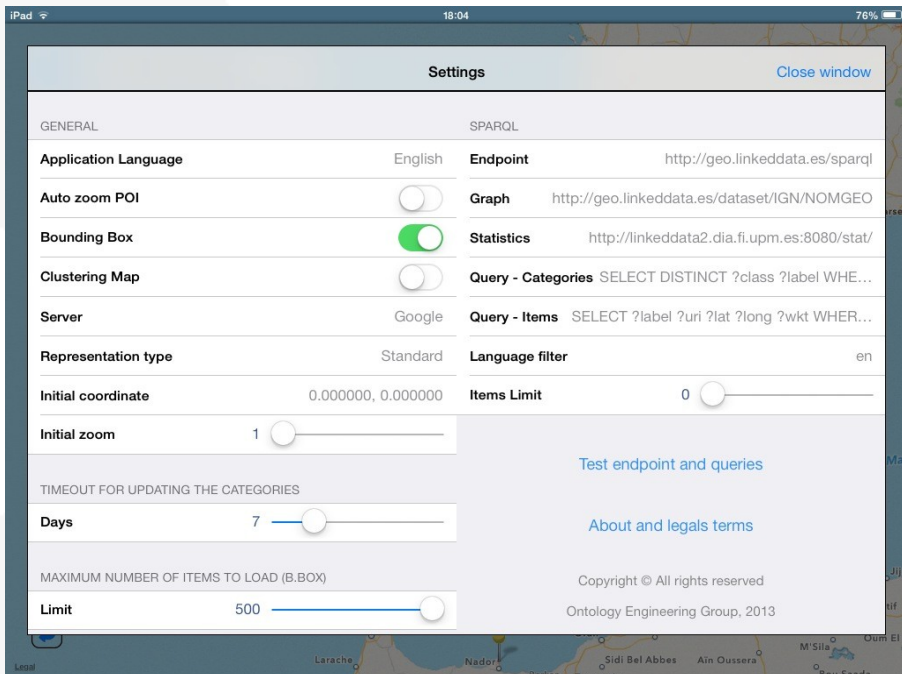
iPad 18:04 76%

Settings Close window

GENERAL

| Application Language | English |
|---|---|
| Auto zoom POI | |
| Bounding Box | |
| Clustering Map | |
| Server | Google |
| Representation type | Standard |
| Initial coordinate | 0.000000, 0.000000 |
| Initial zoom | 1 |

TIMEOUT FOR UPDATING THE CATEGORIES

| Days | 7 |
|---|---|

MAXIMUM NUMBER OF ITEMS TO LOAD (B.BOX)

| Limit | 500 |
|---|---|

SPARQL

| Endpoint | http://geo.linkeddata.es/sparql |
|---|---|
| Graph | http://geo.linkeddata.es/dataset/IGN/NOMGEO |
| Statistics | http://linkeddata2.dia.fi.upm.es:8080/stat/ |
| Query - Categories | SELECT DISTINCT ?class ?label WHE... |
| Query - Items | SELECT ?label ?uri ?lat ?long ?wkt WHER... |
| Language filter | en |
| Items Limit | 0 |

Test endpoint and queries

About and legals terms

Copyright © All rights reserved

Ontology Engineering Group, 2013

Legal Larache Nador Sidi Bel Abbes Ain Oussera M'Sila Oum El